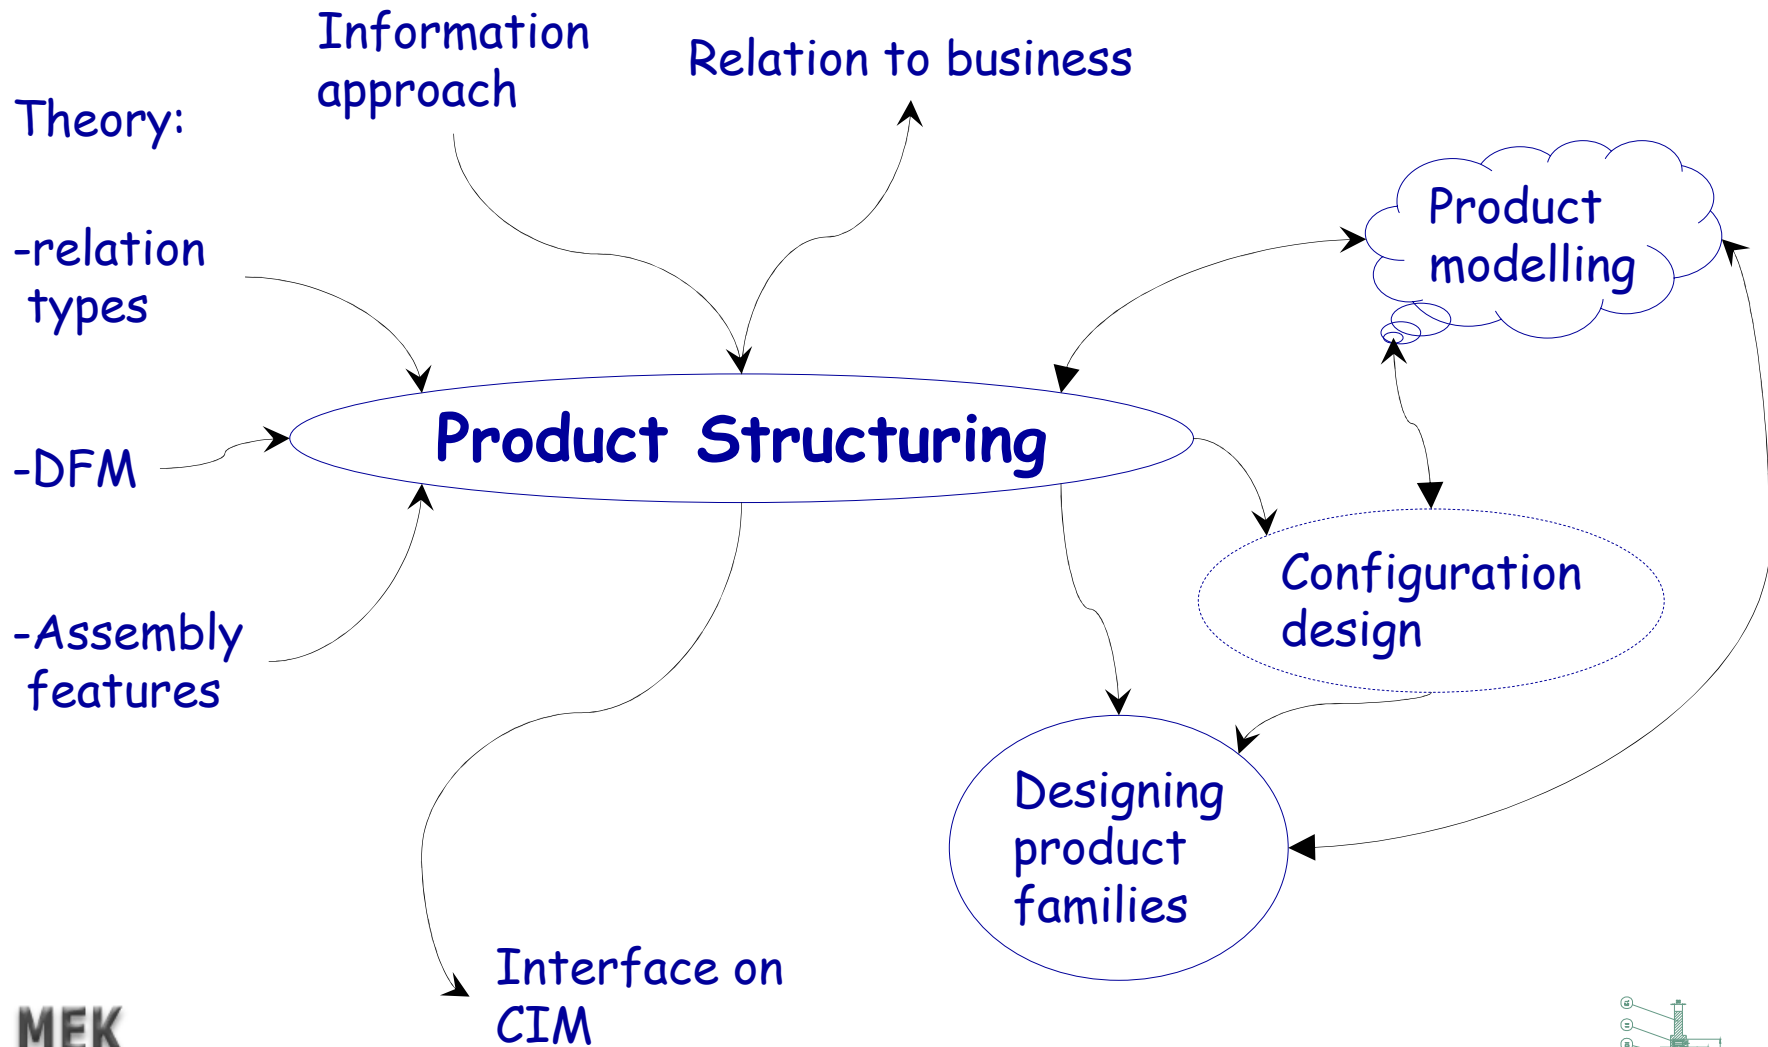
Theory:

Information approach

Relation to business

-relation types

-DFM

-Assembly features

Product Structuring

Product modelling

Configuration design

Designing product families

Interface on CIM

MEK